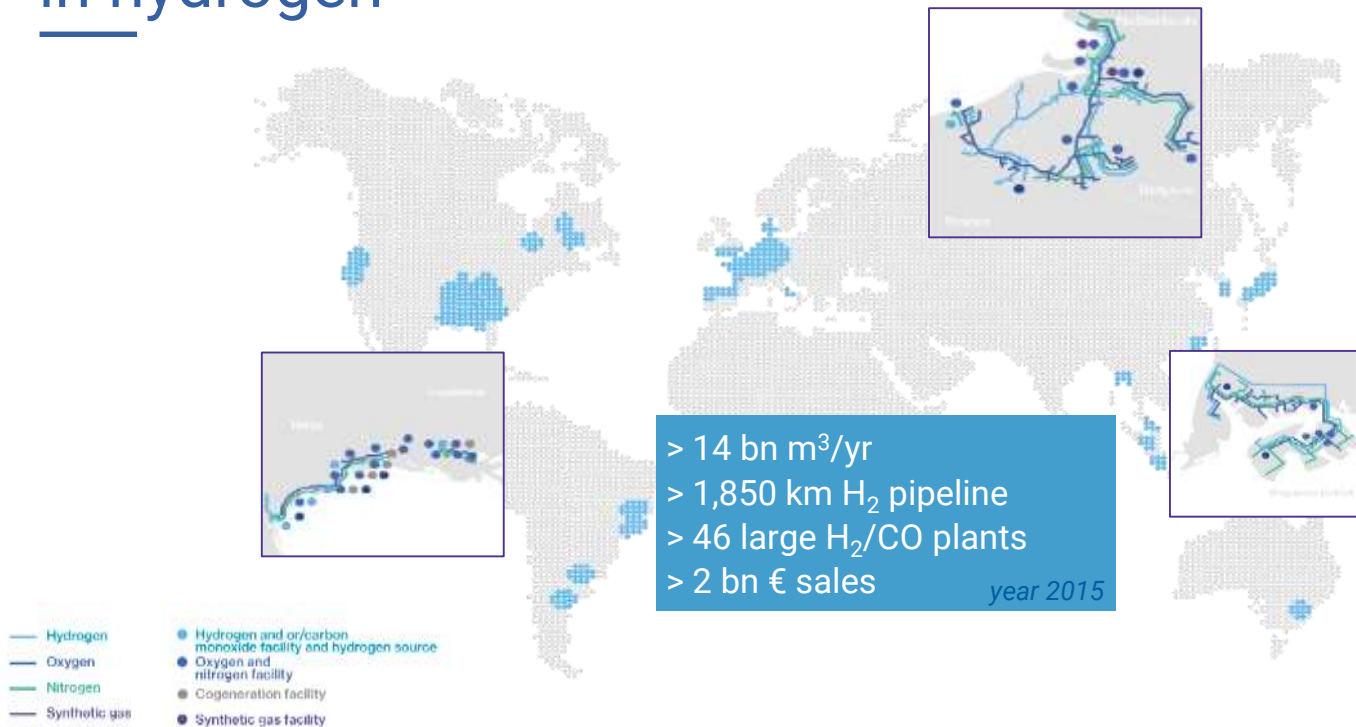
in hydrogen

Netherlands

Belgium

France

Louisiana

Texas

Singapore

> 14 bn m$^3$/yr
> 1,850 km $H_2$ pipeline
> 46 large $H_2$/CO plants
> 2 bn € sales

year 2015

Hydrogen
Oxygen
Nitrogen
Synthetic gas

Hydrogen and or/carbon monoxide facility and hydrogen source
Oxygen and nitrogen facility
Cogeneration facility
Synthetic gas facility